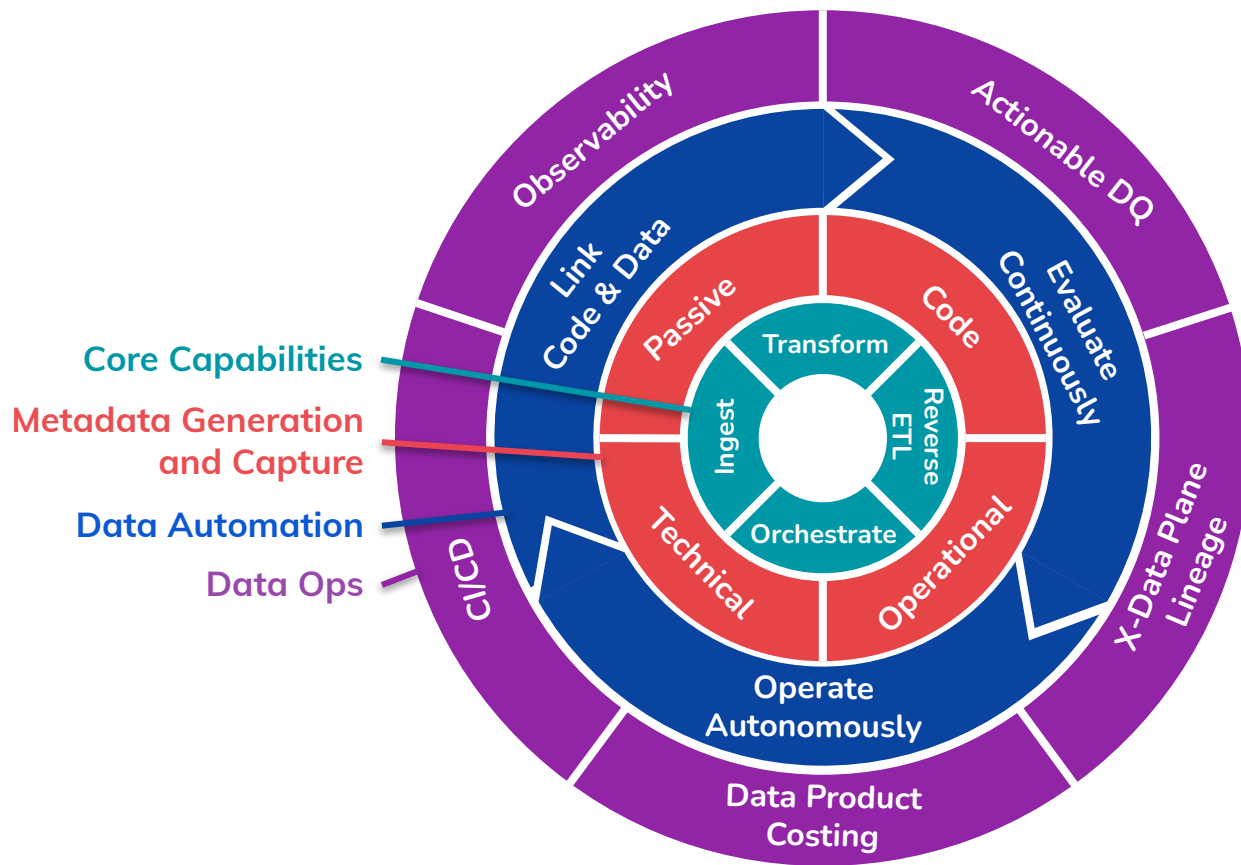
Core Capabilities
Metadata Generation and Capture
Data Automation
Data Ops

Observability
Actionable DQ
X-Data Plane Lineage
Data Product Costing
CI/CD

Link Code & Data
Evaluate Continuously
Operate Autonomously

Passive
Code
Operational
Technical

Transform
Reverse ETL
Orchestrate
Ingest